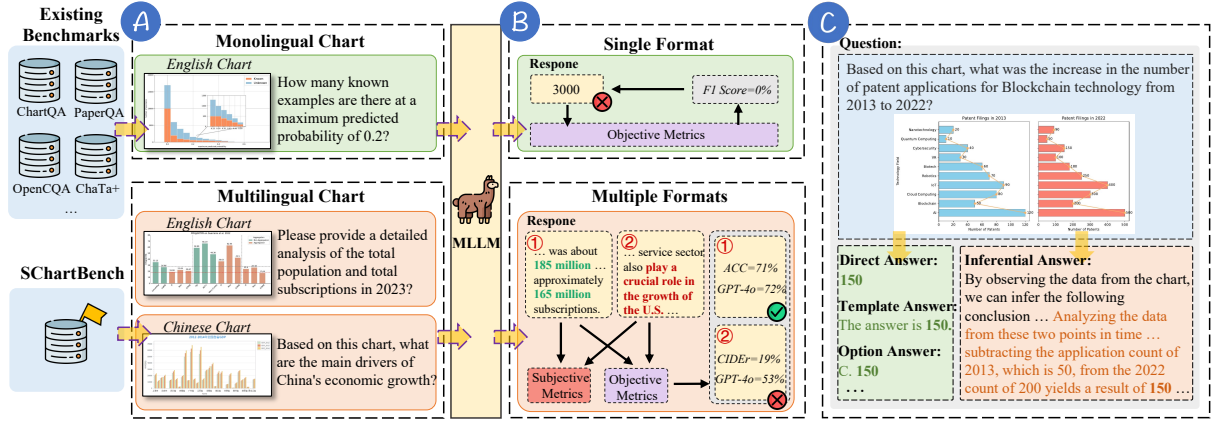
Existing Benchmarks

ChartQA PaperQA OpenCQA ChaTa+ …

SChartBench

A

Monolingual Chart

English Chart

How many known examples are there at a maximum predicted probability of 0.2?

Multilingual Chart

English Chart

Please provide a detailed analysis of the total population and total subscriptions in 2023?

Chinese Chart

Based on this chart, what are the main drivers of China's economic growth?

MLLM

B

Single Format

Respone

3000

F1 Score=0%

Objective Metrics

Multiple Formats

Respone

① … was about 185 million … approximately 165 million subscriptions.

② … service sector also play a crucial role in the growth of the U.S. …

① ACC=71% GPT-4o=72%

② CIDEr=19% GPT-4o=53%

Subjective Metrics

Objective Metrics

C

Question:

Based on this chart, what was the increase in the number of patent applications for Blockchain technology from 2013 to 2022?

Patent Filings in 2013

Patent Filings in 2022

Nanotechnology
Quantum Computing
Cybersecurity
VR
Biotech
Robotics
IoT
Cloud Computing
Blockchain
AI

Number of Patents

Direct Answer:
150

Template Answer:
The answer is 150.

Option Answer:
C. 150
…

Inferential Answer:
By observing the data from the chart, we can infer the following conclusion … Analyzing the data from these two points in time … subtracting the application count of 2013, which is 50, from the 2022 count of 200 yields a result of 150 …